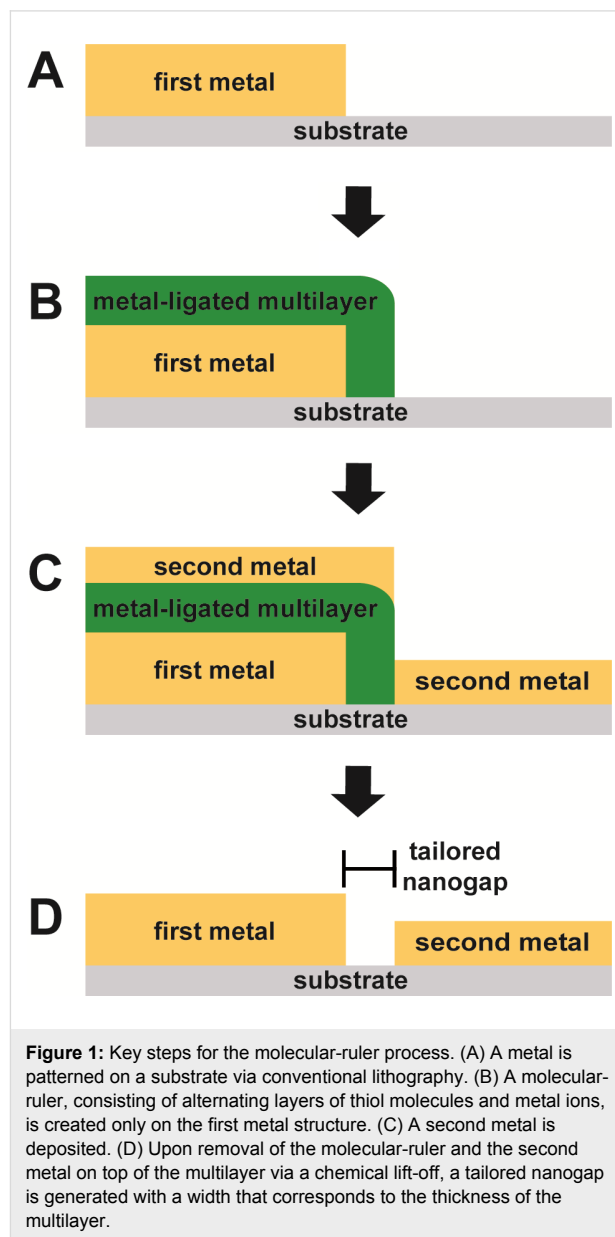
A

first metal

substrate

B

metal-ligated multilayer

first metal

substrate

C

second metal

metal-ligated multilayer

first metal

second metal

substrate

tailored nanogap

D

first metal

second metal

substrate

**Figure 1:** Key steps for the molecular-ruler process. (A) A metal is patterned on a substrate via conventional lithography. (B) A molecular-ruler, consisting of alternating layers of thiol molecules and metal ions, is created only on the first metal structure. (C) A second metal is deposited. (D) Upon removal of the molecular-ruler and the second metal on top of the multilayer via a chemical lift-off, a tailored nanogap is generated with a width that corresponds to the thickness of the multilayer.